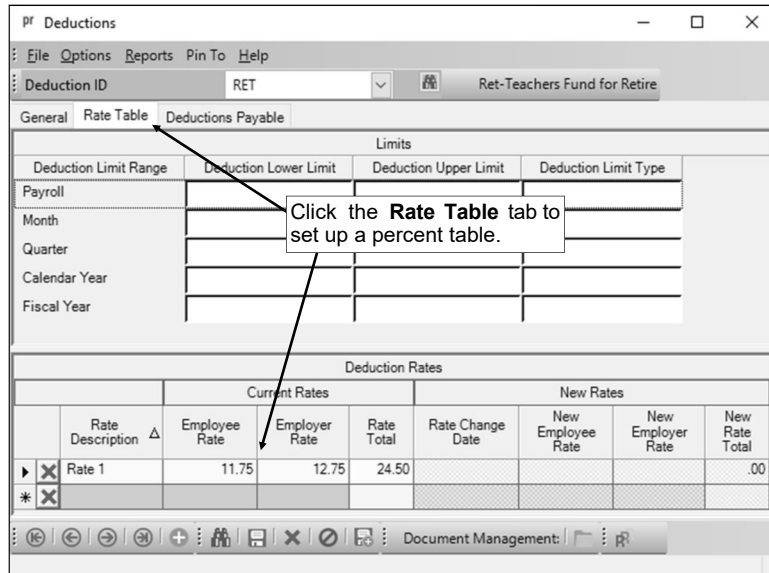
Deductions

File Options Reports Pin To Help

Deduction ID RET Ret-Teachers Fund for Retire

General Rate Table Deductions Payable

Limits

| Deduction Limit Range | Deduction Lower Limit | Deduction Upper Limit | Deduction Limit Type |
|---|---|---|---|
| Payroll | | | |
| Month | | | |
| Quarter | | | |
| Calendar Year | | | |
| Fiscal Year | | | |

Click the **Rate Table** tab to set up a percent table.

Deduction Rates

| | Current Rates | | | New Rates | | | |
|---|---|---|---|---|---|---|---|
| Rate Description | Employee Rate | Employer Rate | Rate Total | Rate Change Date | New Employee Rate | New Employer Rate | New Rate Total |
| Rate 1 | 11.75 | 12.75 | 24.50 | | | | .00 |

Document Management: